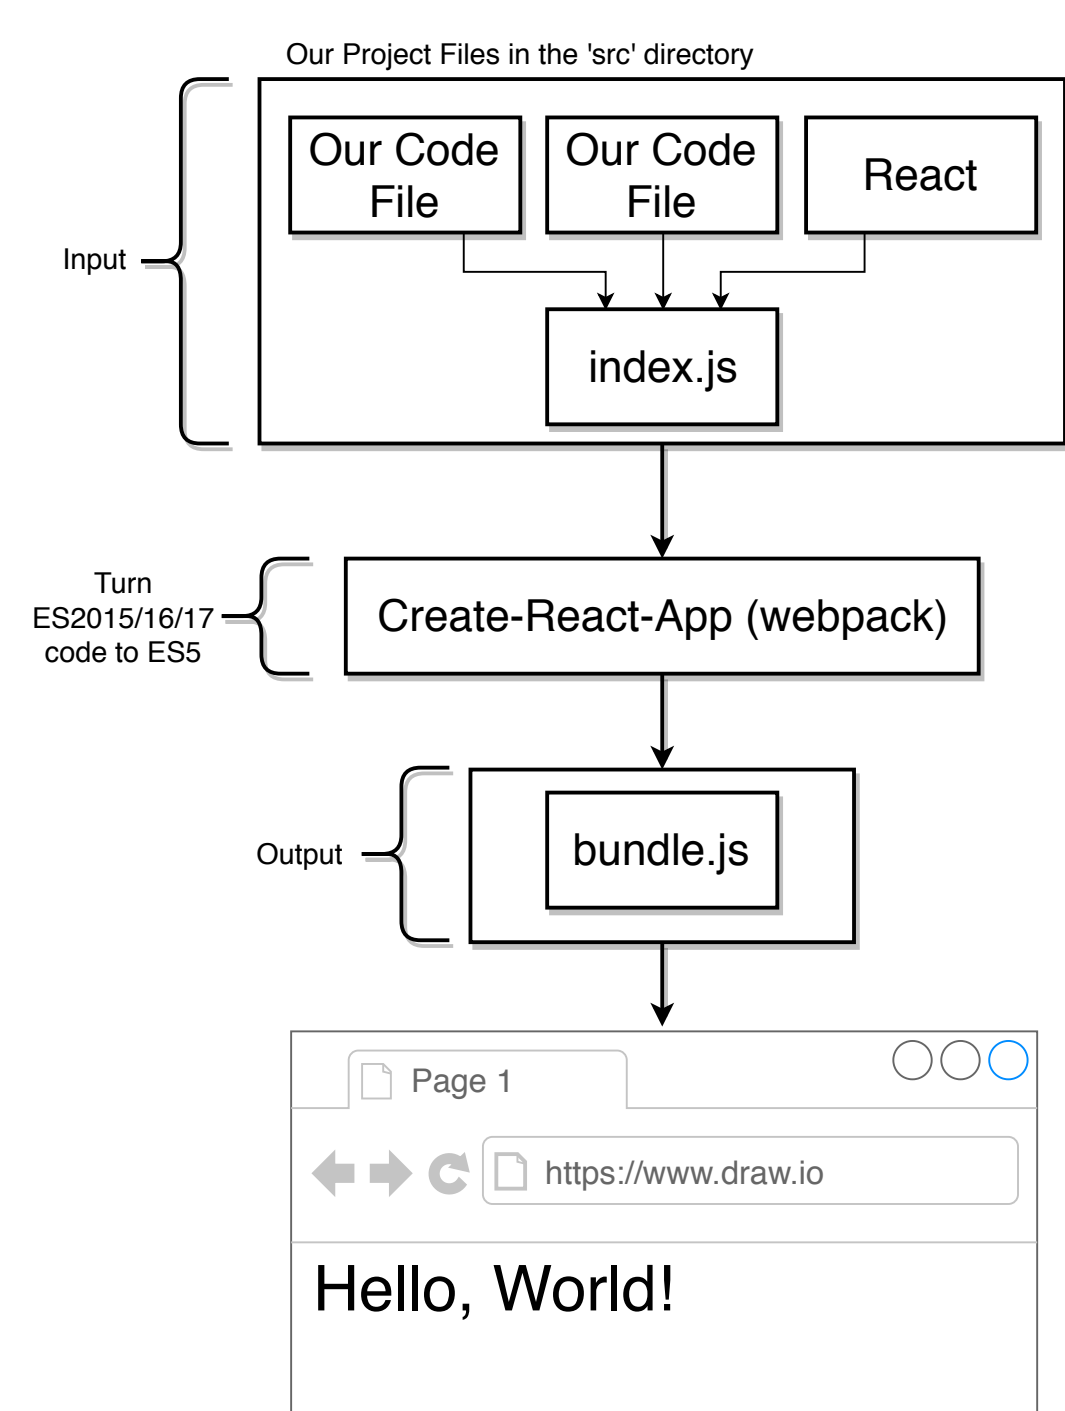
Our Project Files in the 'src' directory

Input

Our Code File

Our Code File

React

index.js

Turn ES2015/16/17 code to ES5

Create-React-App (webpack)

Output

bundle.js

Page 1

https://www.draw.io

Hello, World!